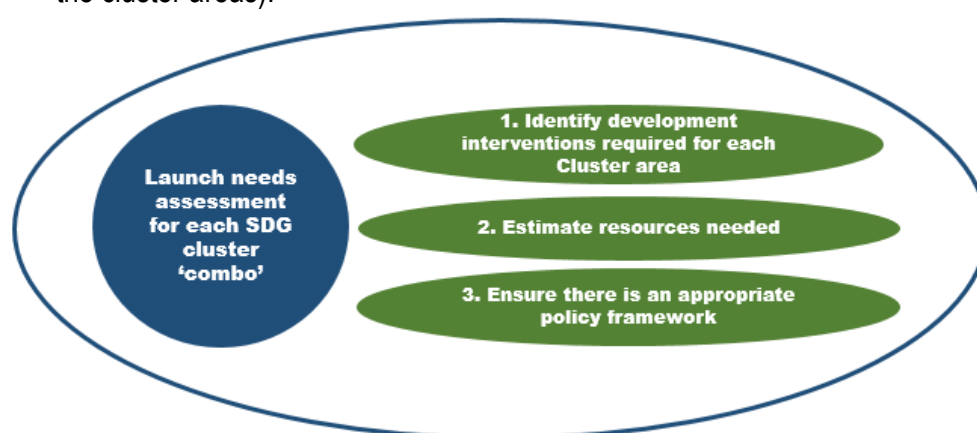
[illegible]

Launch needs assessment for each SDG cluster 'combo'

1. Identify development interventions required for each Cluster area

2. Estimate resources needed

3. Ensure there is an appropriate policy framework